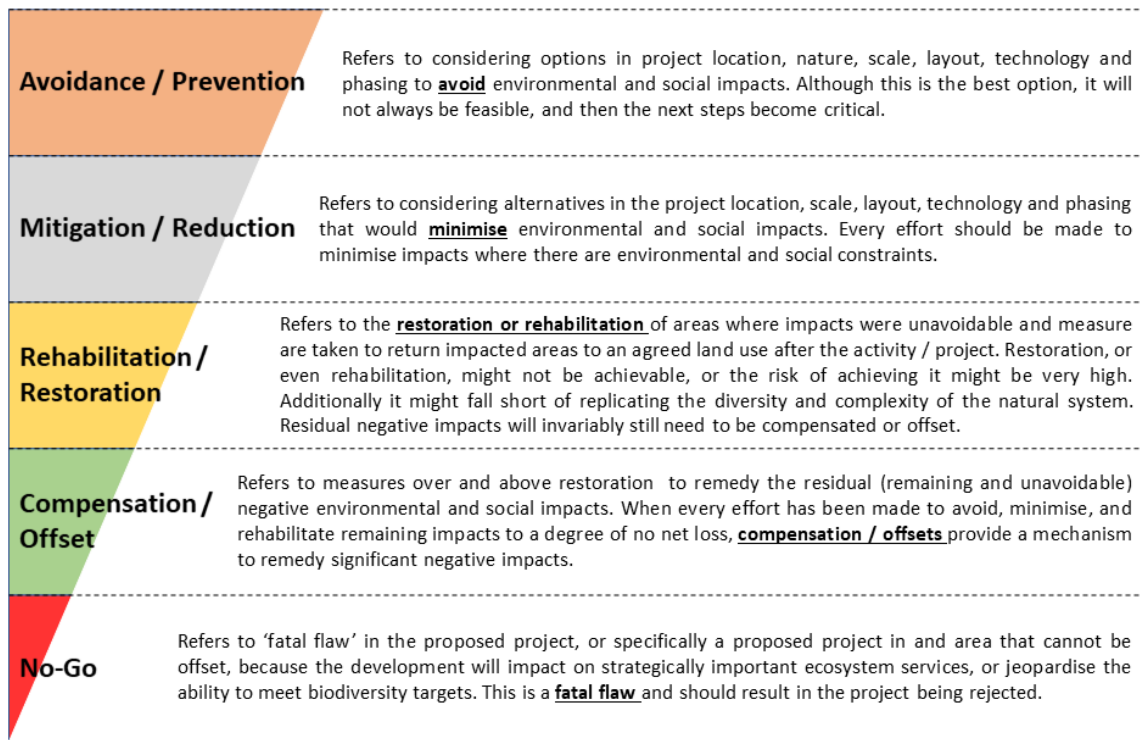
Avoidance / Prevention

Refers to considering options in project location, nature, scale, layout, technology and phasing to **avoid** environmental and social impacts. Although this is the best option, it will not always be feasible, and then the next steps become critical.

Mitigation / Reduction

Refers to considering alternatives in the project location, scale, layout, technology and phasing that would **minimise** environmental and social impacts. Every effort should be made to minimise impacts where there are environmental and social constraints.

Rehabilitation / Restoration

Refers to the **restoration or rehabilitation** of areas where impacts were unavoidable and measure are taken to return impacted areas to an agreed land use after the activity / project. Restoration, or even rehabilitation, might not be achievable, or the risk of achieving it might be very high. Additionally it might fall short of replicating the diversity and complexity of the natural system. Residual negative impacts will invariably still need to be compensated or offset.

Compensation / Offset

Refers to measures over and above restoration to remedy the residual (remaining and unavoidable) negative environmental and social impacts. When every effort has been made to avoid, minimise, and rehabilitate remaining impacts to a degree of no net loss, **compensation / offsets** provide a mechanism to remedy significant negative impacts.

No-Go

Refers to 'fatal flaw' in the proposed project, or specifically a proposed project in and area that cannot be offset, because the development will impact on strategically important ecosystem services, or jeopardise the ability to meet biodiversity targets. This is a **fatal flaw** and should result in the project being rejected.